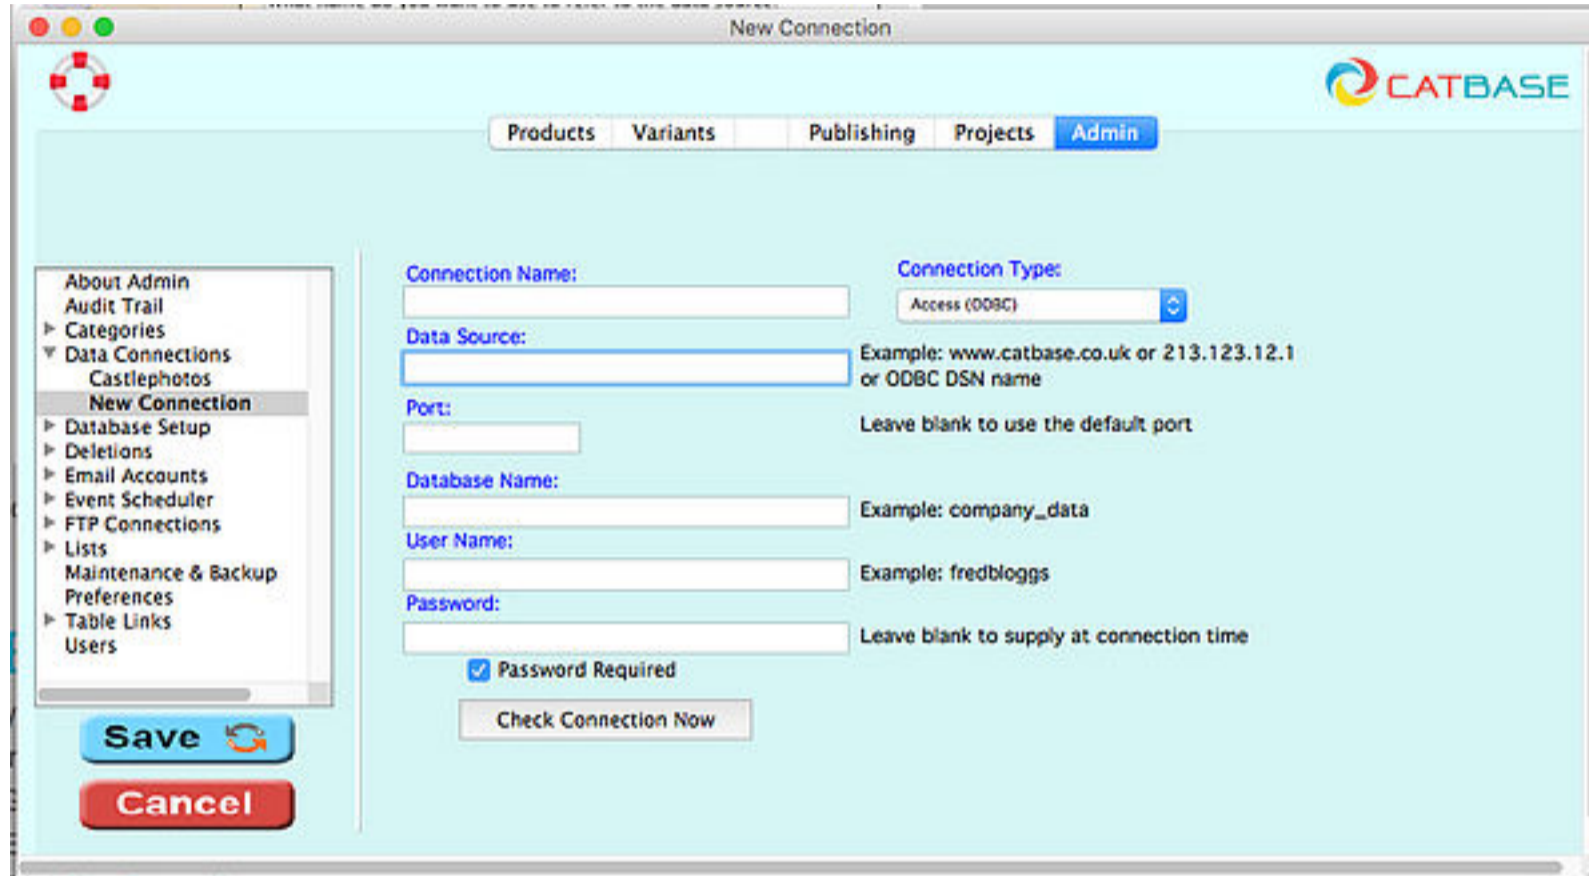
New Connection

CATBASE

Products Variants Publishing Projects Admin

About Admin
Audit Trail
Categories
Data Connections
Castlephotos
New Connection
Database Setup
Deletions
Email Accounts
Event Scheduler
FTP Connections
Lists
Maintenance & Backup
Preferences
Table Links
Users

Save

Cancel

Connection Name:

Connection Type:

Access (ODBC)

Data Source:

Example: www.catbase.co.uk or 213.123.12.1 or ODBC DSN name

Port:

Leave blank to use the default port

Database Name:

Example: company_data

User Name:

Example: fredbloggs

Password:

Leave blank to supply at connection time

Password Required

Check Connection Now